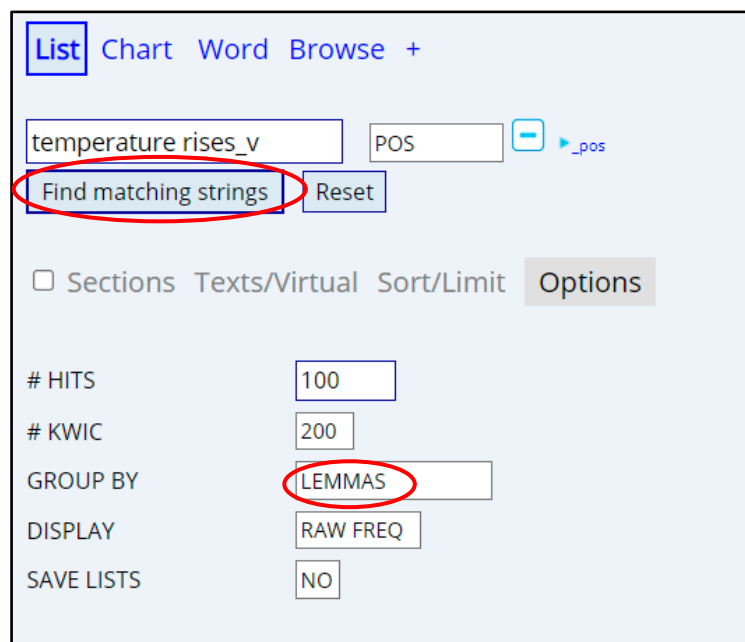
List Chart Word Browse +

temperature rises_v POS − ▸_pos

Find matching strings Reset

☐ Sections Texts/Virtual Sort/Limit Options

# HITS 100

# KWIC 200

GROUP BY LEMMAS

DISPLAY RAW FREQ

SAVE LISTS NO